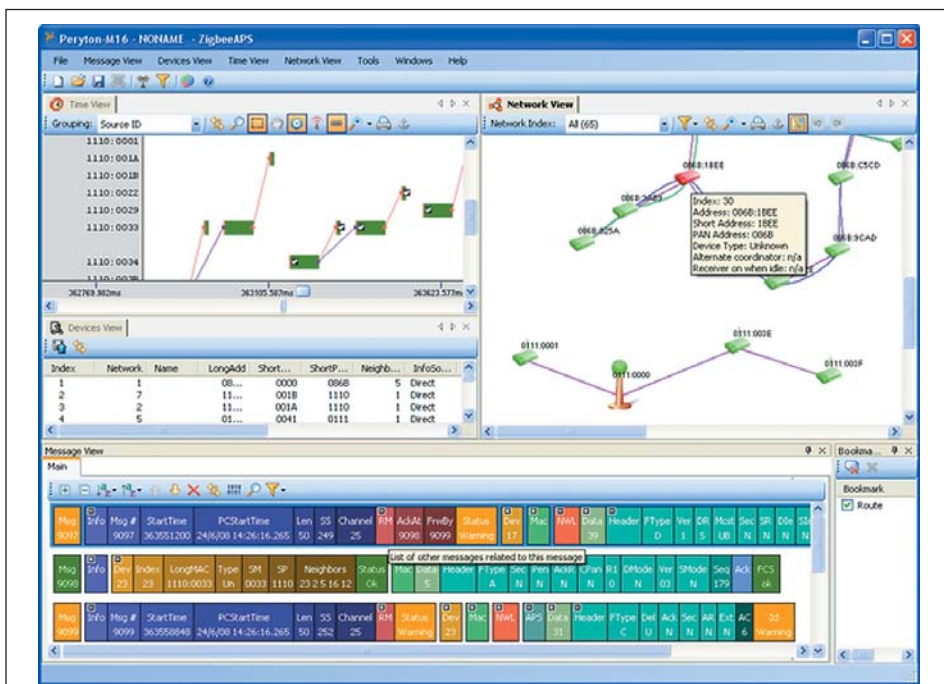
Peryton-M16 - NONAME - ZigbeeAPS

File Message View Devices View Time View Network View Tools Windows Help

Time View

Grouping: Source ID

1110:0001
1110:001A
1110:001B
1110:0022
1110:0029
1110:0033
1110:0034
1110:003B

362769.982ms 363105.587ms 363623.577ms

Network View

Network Index: All (65)

0868:18EE
0868:C5CD
0868:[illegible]
0868:925A
0868:9CAD

Index: 30
Address: 0868:18EE
Short Address: 18EE
PAN Address: 0868
Device Type: Unknown
Alternate coordinator: n/a
Receiver on when idle: n/a

0111:0001
0111:003E
0111:002F
0111:0000

Devices View

| Index | Network | Name | LongAdd | Short... | ShortP... | Neighb... | InfoSo... |
|---|---|---|---|---|---|---|---|
| 1 | 1 | | 08... | 0000 | 086B | 5 | Direct |
| 2 | 7 | | 11... | 001B | 1110 | 1 | Direct |
| 3 | 2 | | 11... | 001A | 1110 | 1 | Direct |
| 4 | 5 | | 01... | 0041 | 0111 | 1 | Direct |

Message View

Main

Msg 9097 | Info | Msg # 9097 | StartTime 363551200 | PCStartTime 24/6/08 14:26:16.265 | Len 50 | SS 249 | Channel 25 | RM | AckAt 9098 | FrwBy 9099 | Status Warning | Dev 17 | Mac | NWL | Data 39 | Header | FType D | Ver 1 | DR 5 | Mcst UB | Sec N | SR N | DIe N | SE N

List of other messages related to this message

Msg 9098 | Info | Dev 23 | Index 23 | LongMAC 1110:0033 | Type Un | SM 0033 | SP 1110 | Neighbors 23 2 5 16 12 | Status ok | Mac | Data 5 | Header | FType A | Sec N | Pen N | AckR N | CPan N | R1 0 | DMode N | Ver 03 | SMode N | Seq 179 | Ack | FCS ok

Msg 9099 | Info | Msg # 9099 | StartTime 363558848 | PCStartTime 24/6/08 14:26:16.265 | Len 50 | SS 252 | Channel 25 | RM | Status Warning | Dev 23 | Mac | NWL | APS | Data 31 | Header | FType C | Del U | Ack N | Sec N | AR N | Ext N | AC 6 | Id Warning

Bookma...

Bookmark

Route